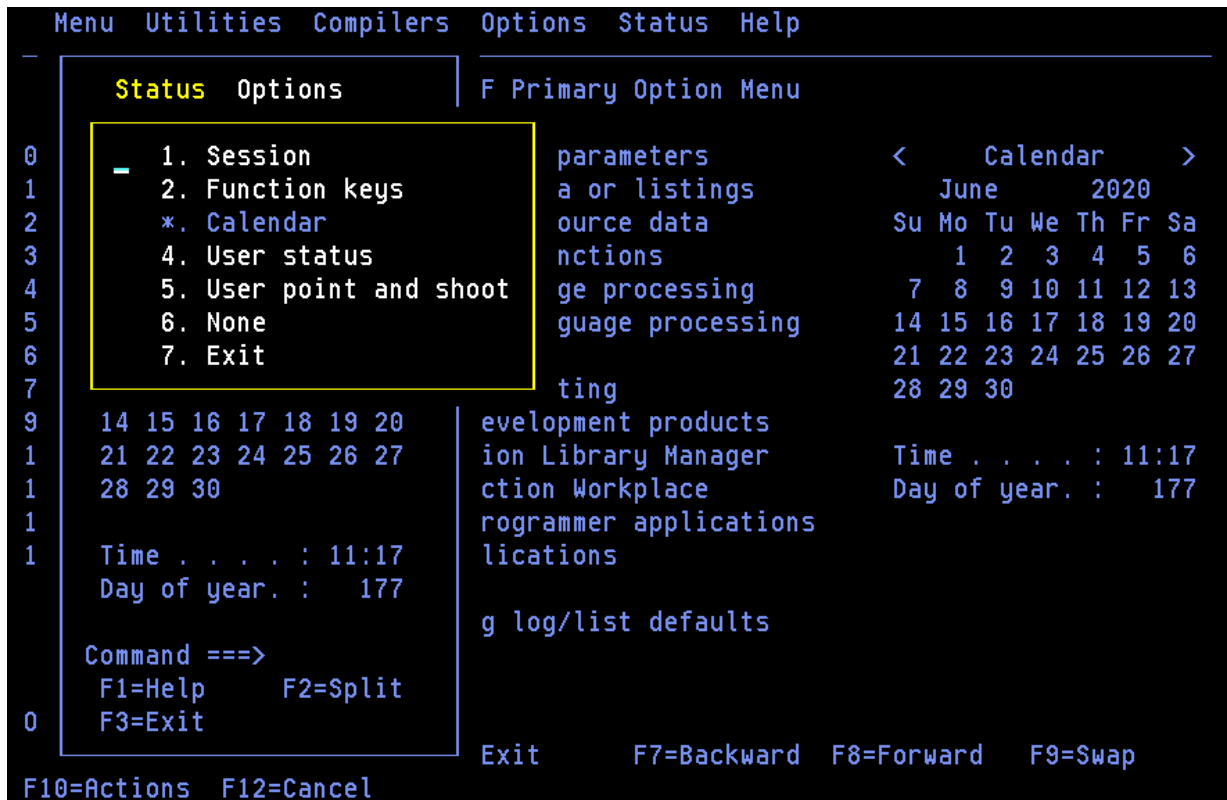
Menu Utilities Compilers Options Status Help

Status Options

F Primary Option Menu

1. Session
2. Function keys
*. Calendar
4. User status
5. User point and shoot
6. None
7. Exit

0 parameters
1 a or listings
2 ource data
3 nctions
4 ge processing
5 guage processing
6
7 ting
9 evelopment products
1 ion Library Manager
1 ction Workplace
1 rogrammer applications
1 lications

g log/list defaults

0

< Calendar >
June 2020

| Su | Mo | Tu | We | Th | Fr | Sa |
|---|---|---|---|---|---|---|
| | 1 | 2 | 3 | 4 | 5 | 6 |
| 7 | 8 | 9 | 10 | 11 | 12 | 13 |
| 14 | 15 | 16 | 17 | 18 | 19 | 20 |
| 21 | 22 | 23 | 24 | 25 | 26 | 27 |
| 28 | 29 | 30 | | | | |

Time . . . . : 11:17
Day of year. : 177

14 15 16 17 18 19 20
21 22 23 24 25 26 27
28 29 30

Time . . . . : 11:17
Day of year. : 177

Command ===>
F1=Help F2=Split
F3=Exit

Exit F7=Backward F8=Forward F9=Swap
F10=Actions F12=Cancel